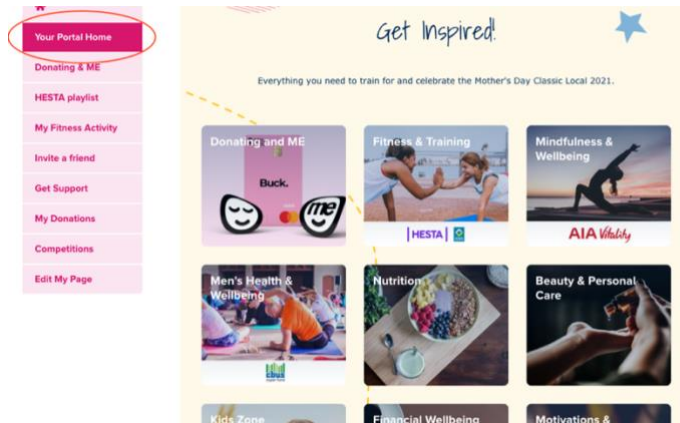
Your Portal Home
Donating & ME
HESTA playlist
My Fitness Activity
Invite a friend
Get Support
My Donations
Competitions
Edit My Page

Get Inspired!

Everything you need to train for and celebrate the Mother's Day Classic Local 2021.

Donating and ME
Buck.
me

Fitness & Training
HESTA

Mindfulness & Wellbeing
AIA Vitality

Men's Health & Wellbeing
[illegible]

Nutrition

Beauty & Personal Care

Kids Zone

Financial Wellbeing

Motivations &